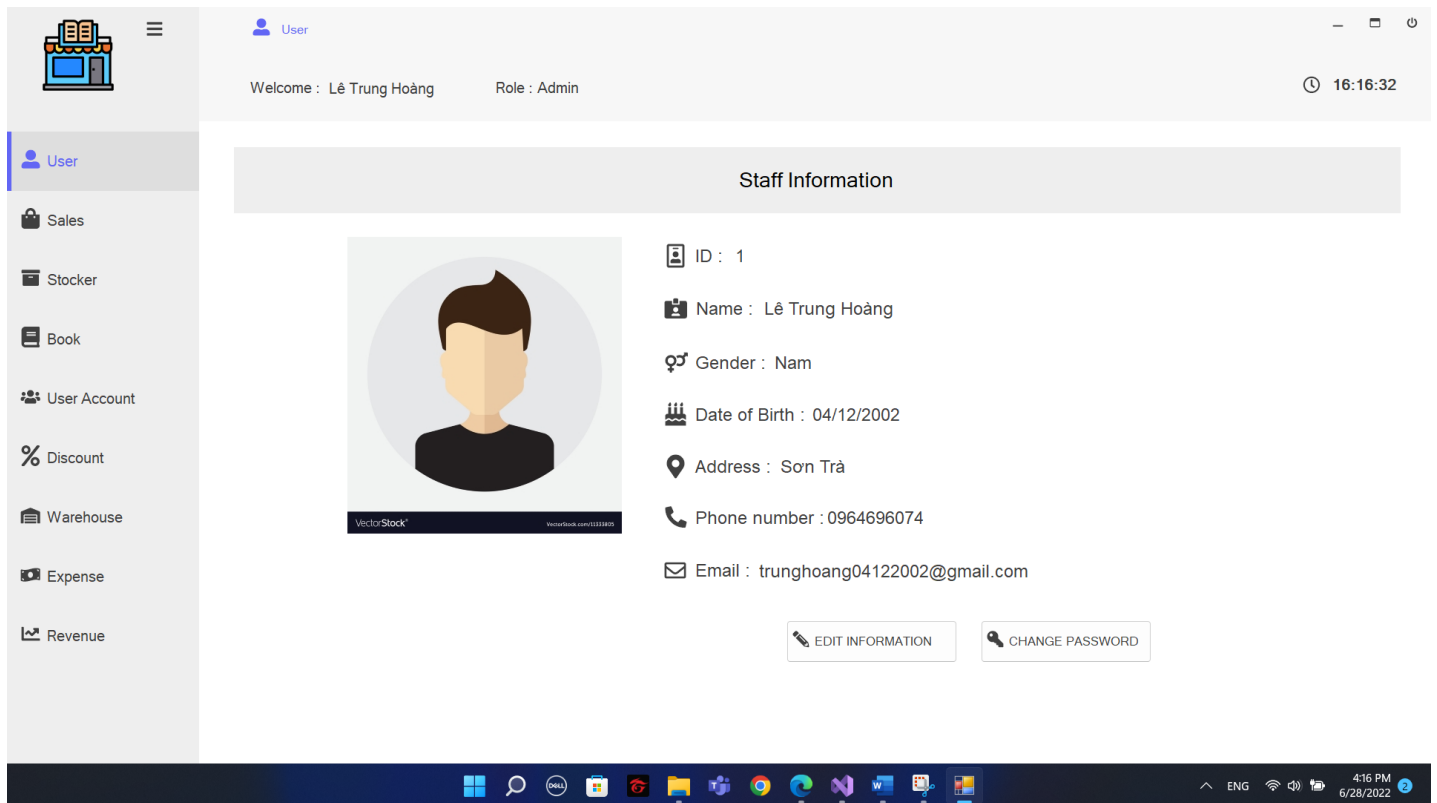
User

Welcome : Lê Trung Hoàng

Role : Admin

16:16:32

User

Sales

Stocker

Book

User Account

Discount

Warehouse

Expense

Revenue

Staff Information

VectorStock®

VectorStock.com/11333805

ID : 1

Name : Lê Trung Hoàng

Gender : Nam

Date of Birth : 04/12/2002

Address : Sơn Trà

Phone number : 0964696074

Email : trunghoang04122002@gmail.com

EDIT INFORMATION

CHANGE PASSWORD

ENG

4:16 PM
6/28/2022

2